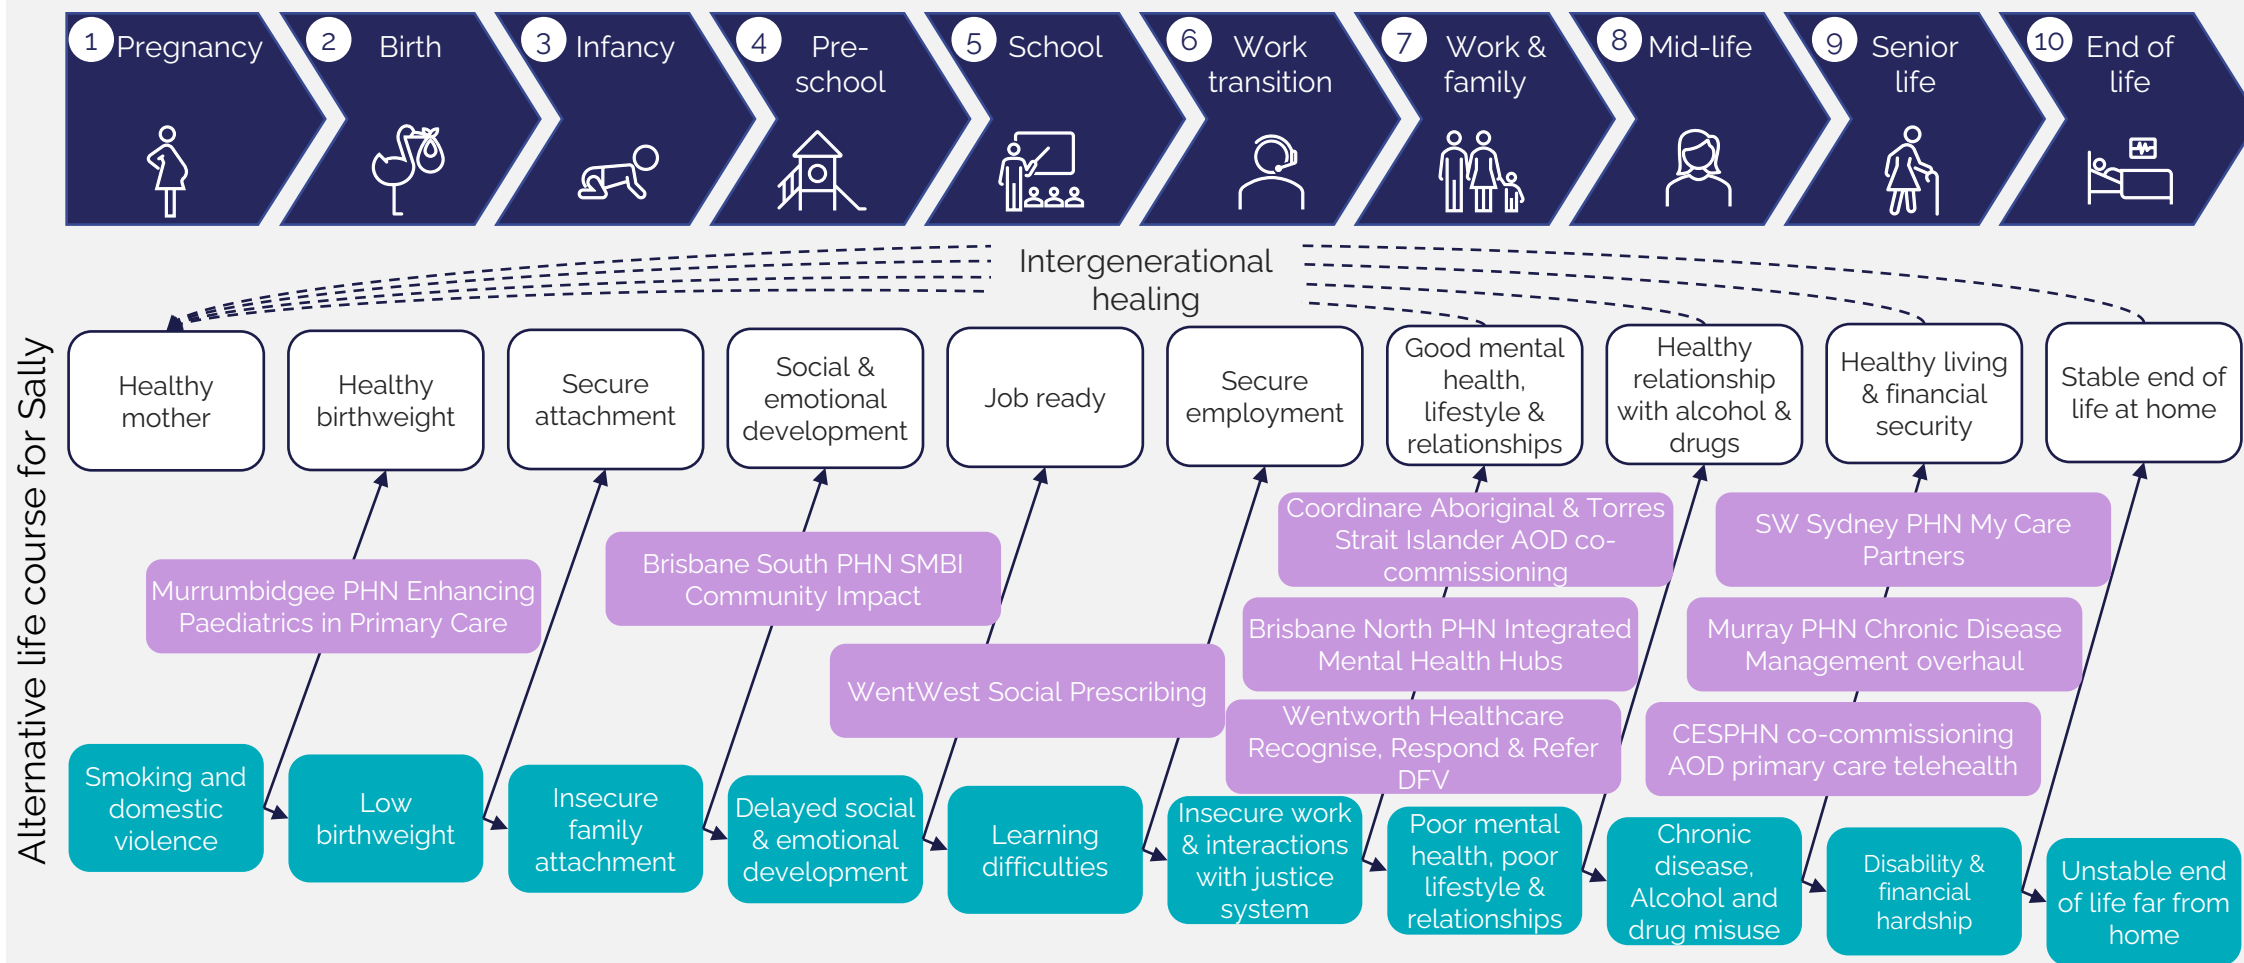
1 Pregnancy
2 Birth
3 Infancy
4 Pre-school
5 School
6 Work transition
7 Work & family
8 Mid-life
9 Senior life
10 End of life

Intergenerational healing

Alternative life course for Sally

Healthy mother
Healthy birthweight
Secure attachment
Social & emotional development
Job ready
Secure employment
Good mental health, lifestyle & relationships
Healthy relationship with alcohol & drugs
Healthy living & financial security
Stable end of life at home

Murrumbidgee PHN Enhancing Paediatrics in Primary Care
Brisbane South PHN SMBI Community Impact
WentWest Social Prescribing
Coordinare Aboriginal & Torres Strait Islander AOD co-commissioning
Brisbane North PHN Integrated Mental Health Hubs
Wentworth Healthcare Recognise, Respond & Refer DFV
SW Sydney PHN My Care Partners
Murray PHN Chronic Disease Management overhaul
CESPHN co-commissioning AOD primary care telehealth

Smoking and domestic violence
Low birthweight
Insecure family attachment
Delayed social & emotional development
Learning difficulties
Insecure work & interactions with justice system
Poor mental health, poor lifestyle & relationships
Chronic disease, Alcohol and drug misuse
Disability & financial hardship
Unstable end of life far from home